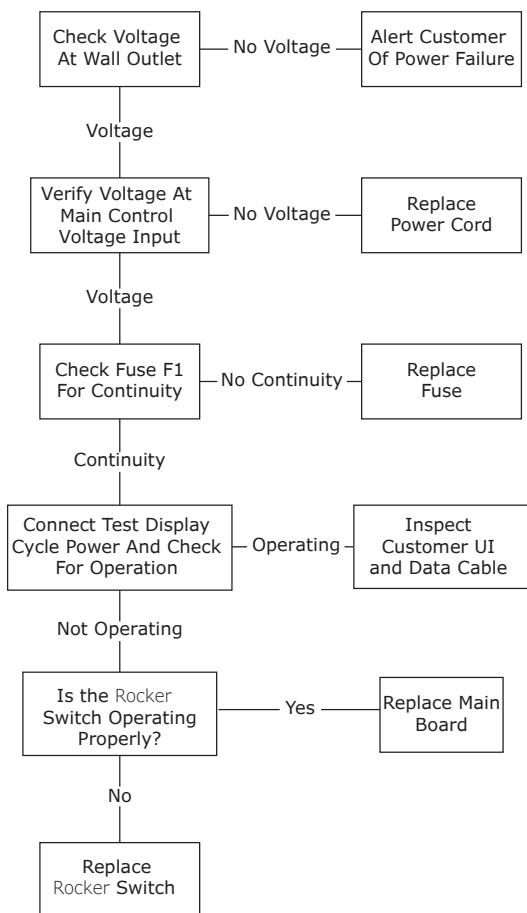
Check Voltage At Wall Outlet

No Voltage

Alert Customer Of Power Failure

Voltage

Verify Voltage At Main Control Voltage Input

No Voltage

Replace Power Cord

Voltage

Check Fuse F1 For Continuity

No Continuity

Replace Fuse

Continuity

Connect Test Display Cycle Power And Check For Operation

Operating

Inspect Customer UI and Data Cable

Not Operating

Is the Rocker Switch Operating Properly?

Yes

Replace Main Board

No

Replace Rocker Switch